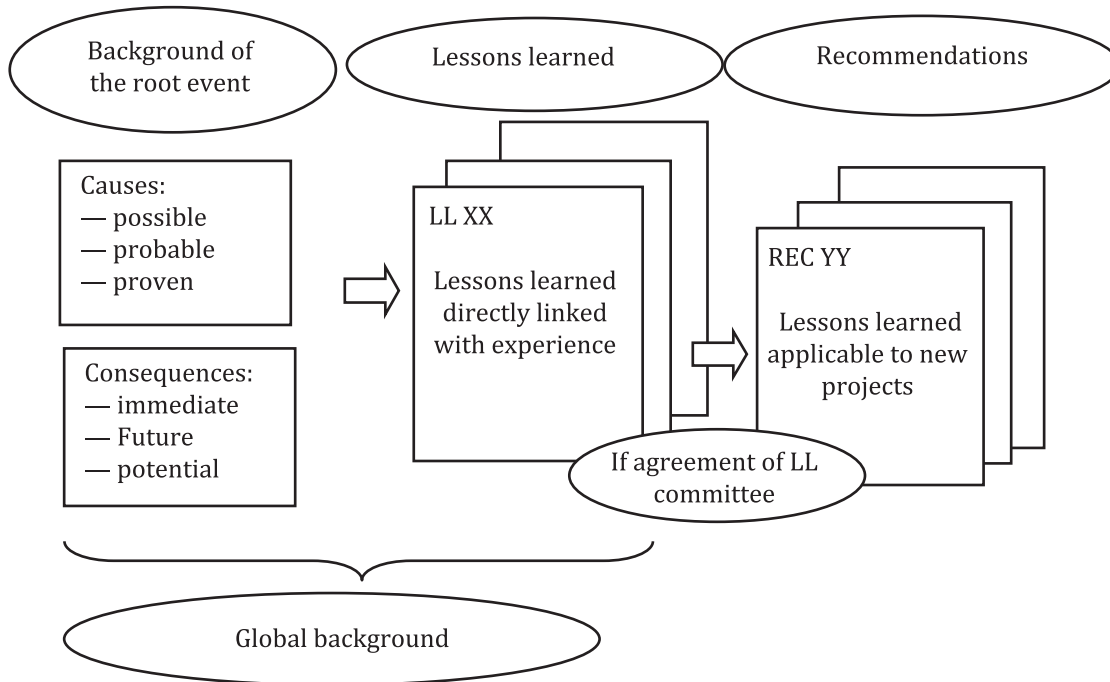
Background of the root event

Lessons learned

Recommendations

Causes:
— possible
— probable
— proven

Consequences:
— immediate
— Future
— potential

LL XX

Lessons learned directly linked with experience

REC YY

Lessons learned applicable to new projects

If agreement of LL committee

Global background